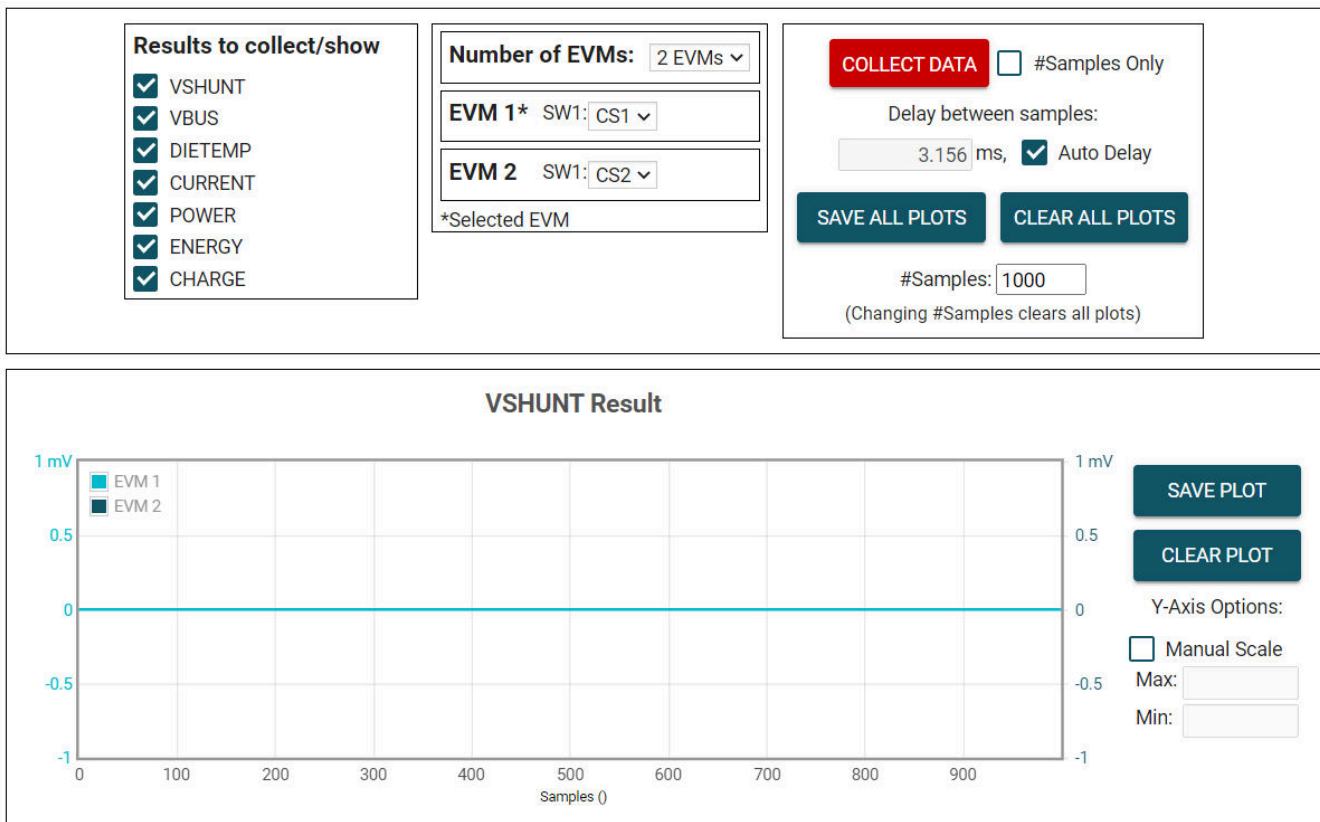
Results to collect/show

VSHUNT
VBUS
DIETEMP
CURRENT
POWER
ENERGY
CHARGE

Number of EVMs: 2 EVMs

EVM 1* SW1: CS1

EVM 2 SW1: CS2

*Selected EVM

COLLECT DATA #Samples Only

Delay between samples:

3.156 ms, Auto Delay

SAVE ALL PLOTS CLEAR ALL PLOTS

#Samples: 1000

(Changing #Samples clears all plots)

VSHUNT Result

EVM 1
EVM 2

1 mV
0.5
0
-0.5
-1

1 mV
0.5
0
-0.5
-1

0 100 200 300 400 500 600 700 800 900

Samples ()

SAVE PLOT

CLEAR PLOT

Y-Axis Options:

Manual Scale

Max:

Min: